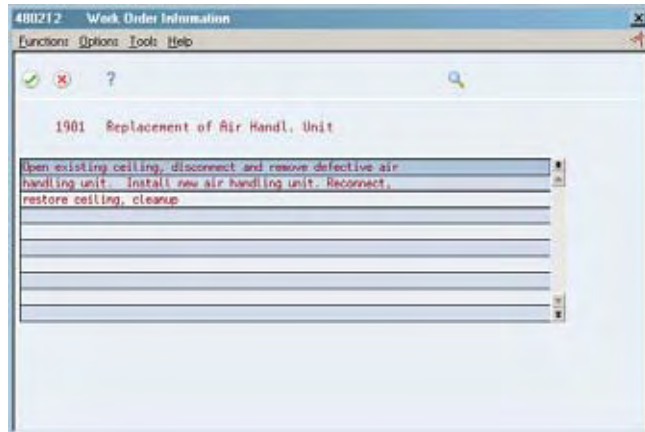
480212 Work Order Information

Functions Options Tools Help

?

1901 Replacement of Air Handl. Unit

Open existing ceiling, disconnect and remove defective air handling unit. Install new air handling unit. Reconnect, restore ceiling, cleanup